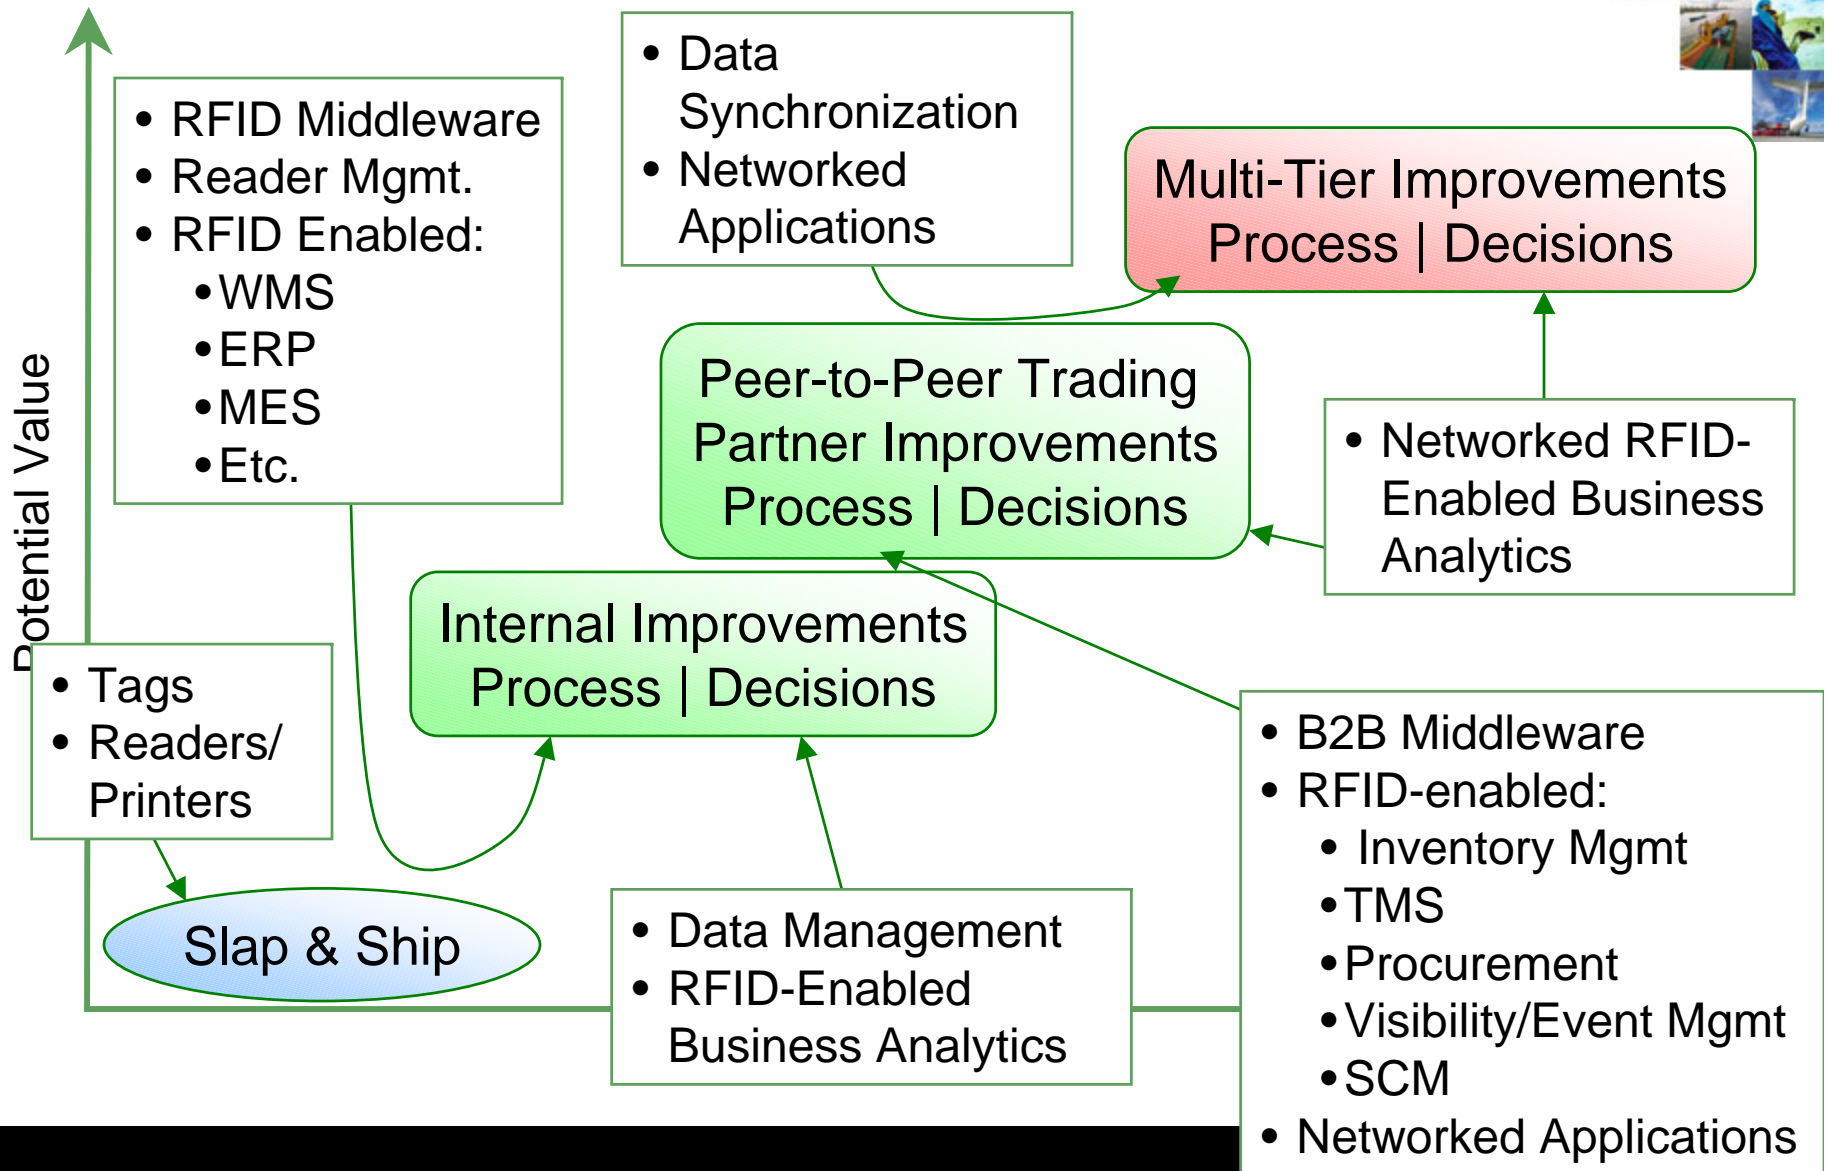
Potential Value

• RFID Middleware
• Reader Mgmt.
• RFID Enabled:
• WMS
• ERP
• MES
• Etc.

• Data Synchronization
• Networked Applications

Multi-Tier Improvements
Process | Decisions

Peer-to-Peer Trading Partner Improvements
Process | Decisions

• Networked RFID-Enabled Business Analytics

Internal Improvements
Process | Decisions

• Tags
• Readers/ Printers

Slap & Ship

• Data Management
• RFID-Enabled Business Analytics

• B2B Middleware
• RFID-enabled:
• Inventory Mgmt
• TMS
• Procurement
• Visibility/Event Mgmt
• SCM
• Networked Applications